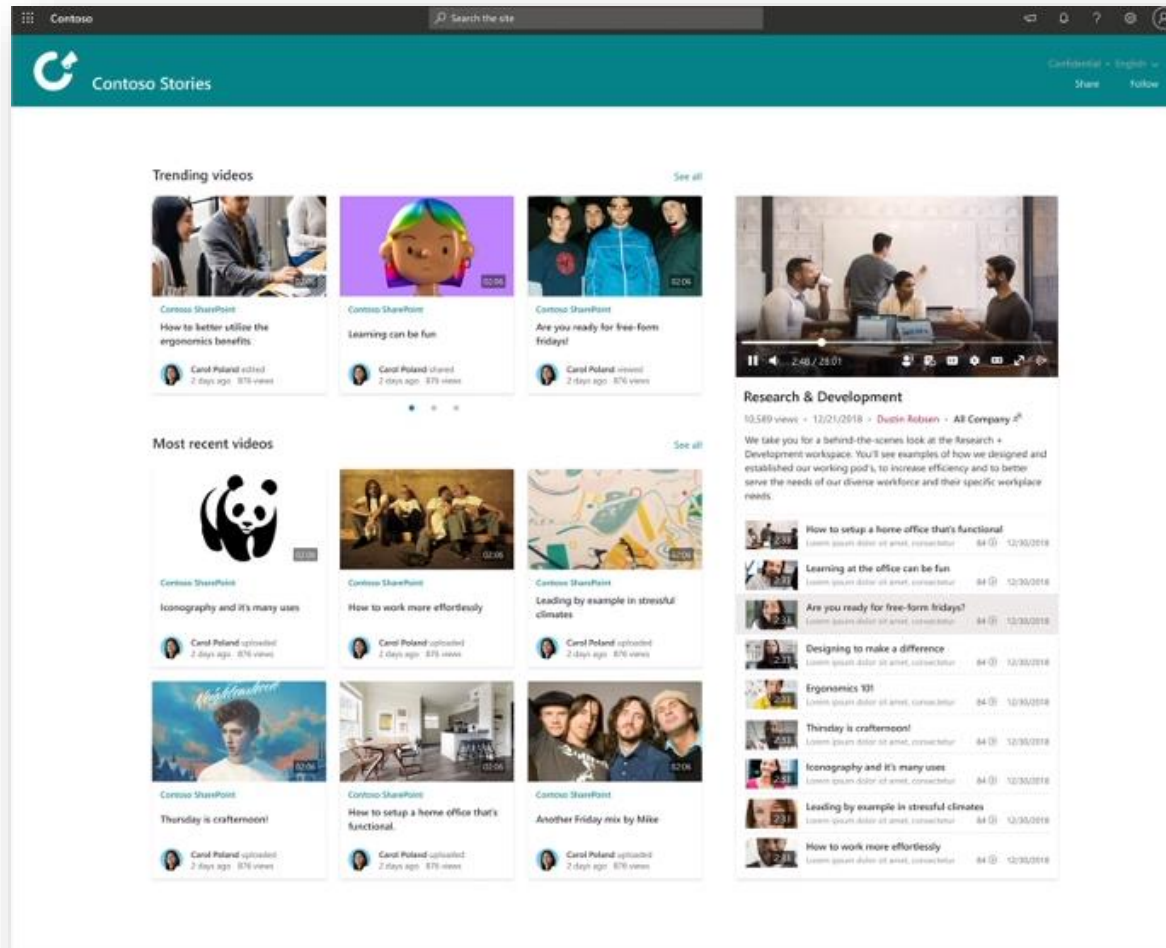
Contoso

Search the site

Contoso Stories

Confidential · English

Share Follow

Trending videos

See all

02:06

Contoso SharePoint

How to better utilize the ergonomics benefits

Carol Poland edited
2 days ago 876 views

02:06

Contoso SharePoint

Learning can be fun

Carol Poland shared
2 days ago 876 views

02:06

Contoso SharePoint

Are you ready for free-form fridays!

Carol Poland viewed
2 days ago 876 views

Most recent videos

See all

02:06

Contoso SharePoint

Iconography and it's many uses

Carol Poland uploaded
2 days ago 876 views

02:06

Contoso SharePoint

How to work more effortlessly

Carol Poland uploaded
2 days ago 876 views

02:06

Contoso SharePoint

Leading by example in stressful climates

Carol Poland uploaded
2 days ago 876 views

02:06

Contoso SharePoint

Thursday is crafternoon!

Carol Poland uploaded
2 days ago 876 views

02:06

Contoso SharePoint

How to setup a home office that's functional.

Carol Poland uploaded
2 days ago 876 views

02:06

Contoso SharePoint

Another Friday mix by Mike

Carol Poland uploaded
2 days ago 876 views

2:46 / 28:01

Research & Development

10,589 views · 12/21/2018 · Dustin Robsen · All Company

We take you for a behind-the-scenes look at the Research + Development workspace. You'll see examples of how we designed and established our working pod's, to increase efficiency and to better serve the needs of our diverse workforce and their specific workplace needs.

How to setup a home office that's functional
Lorem ipsum dolor sit amet, consectetur 84 12/30/2018

Learning at the office can be fun
Lorem ipsum dolor sit amet, consectetur 84 12/30/2018

Are you ready for free-form fridays?
Lorem ipsum dolor sit amet, consectetur 84 12/30/2018

Designing to make a difference
Lorem ipsum dolor sit amet, consectetur 84 12/30/2018

Ergonomics 101
Lorem ipsum dolor sit amet, consectetur 84 12/30/2018

Thirsday is craftemoon!
Lorem ipsum dolor sit amet, consectetur 84 12/30/2018

Iconography and it's many uses
Lorem ipsum dolor sit amet, consectetur 84 12/30/2018

Leading by example in stressful climates
Lorem ipsum dolor sit amet, consectetur 84 12/30/2018

How to work more effortlessly
Lorem ipsum dolor sit amet, consectetur 84 12/30/2018